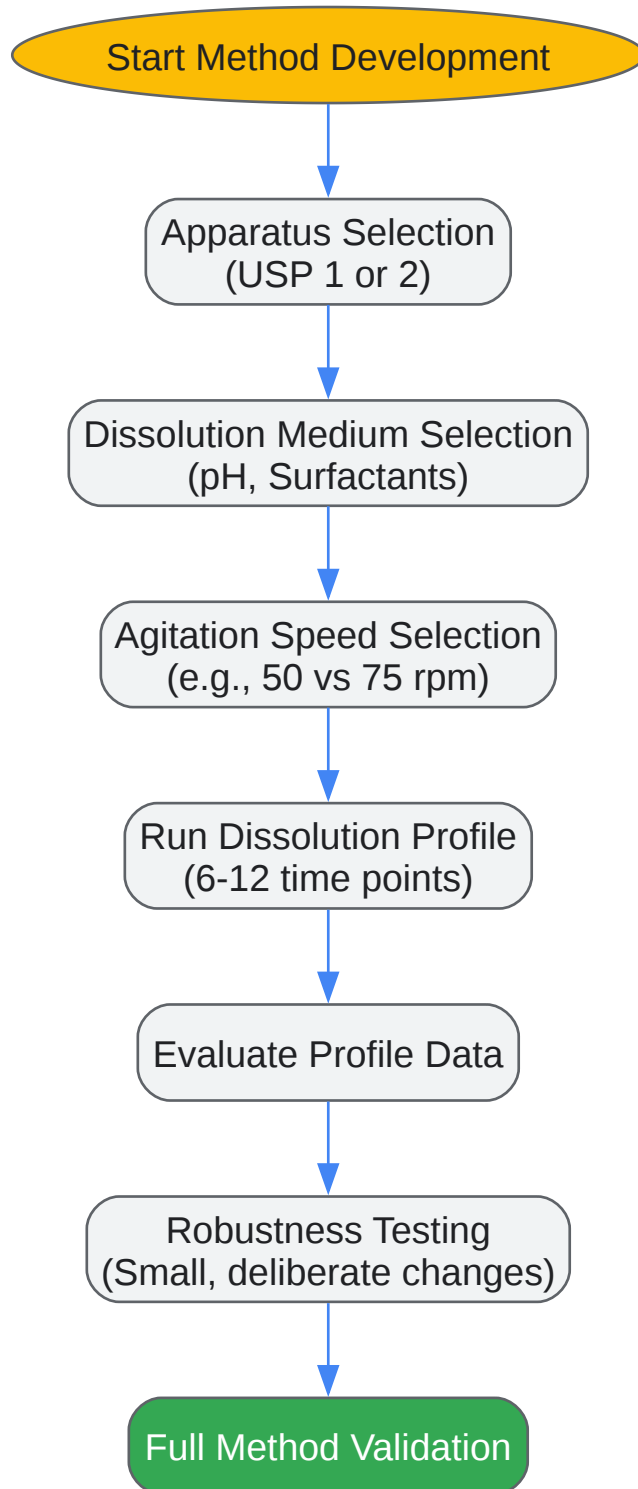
Start Method Development

Apparatus Selection
(USP 1 or 2)

Dissolution Medium Selection
(pH, Surfactants)

Agitation Speed Selection
(e.g., 50 vs 75 rpm)

Run Dissolution Profile
(6-12 time points)

Evaluate Profile Data

Robustness Testing
(Small, deliberate changes)

Full Method Validation